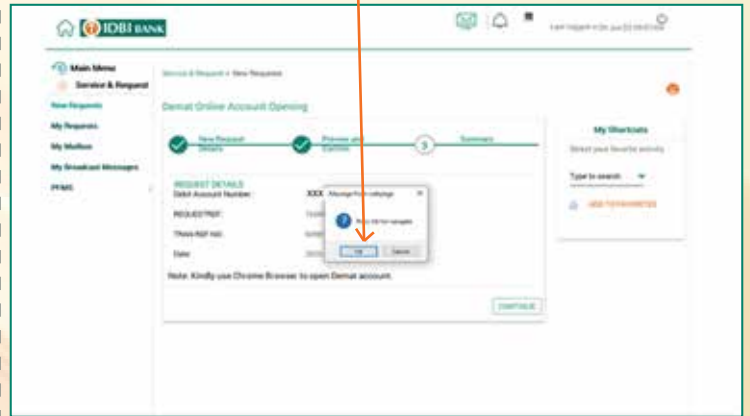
IDBI BANK

Last logged in On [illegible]

Main Menu

Service & Request

New Requests

My Requests

My Mailbox

My Broadcast Messages

PFMS

Service & Request > New Requests

Demat Online Account Opening

New Request Details

Preview and Confirm

3

Summary

REQUEST DETAILS

Debit Account Number

XXX

REQUEST REF.

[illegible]

Trans Ref no.

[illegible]

Date

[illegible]

Message from webpage

Press OK for navigate

OK

Cancel

Note: Kindly use Chrome Browser to open Demat account.

CONTINUE

My Shortcuts

Select your favorite activity

Type to search

ADD TO FAVORITES